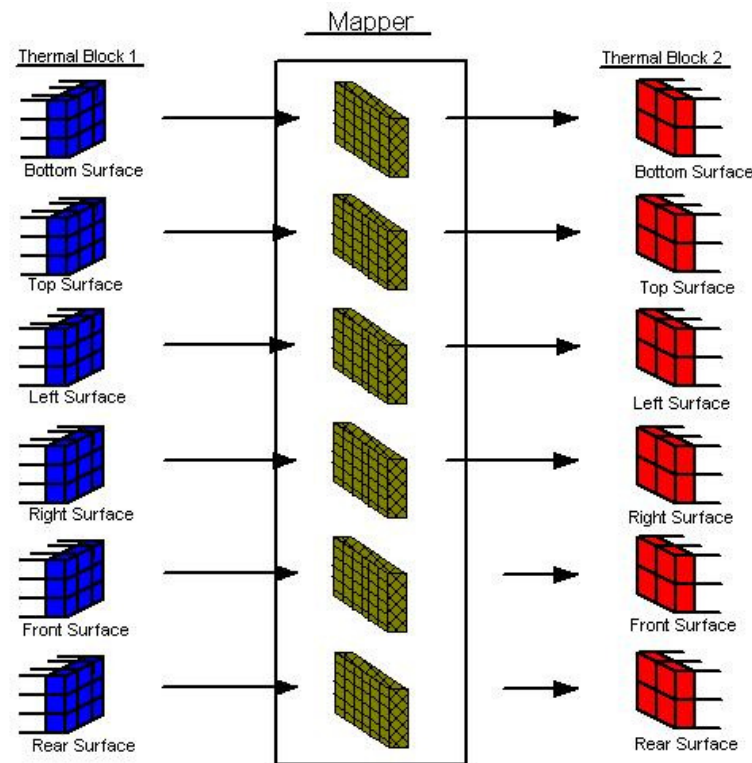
Mapper

Thermal Block 1

Bottom Surface

Top Surface

Left Surface

Right Surface

Front Surface

Rear Surface

Thermal Block 2

Bottom Surface

Top Surface

Left Surface

Right Surface

Front Surface

Rear Surface